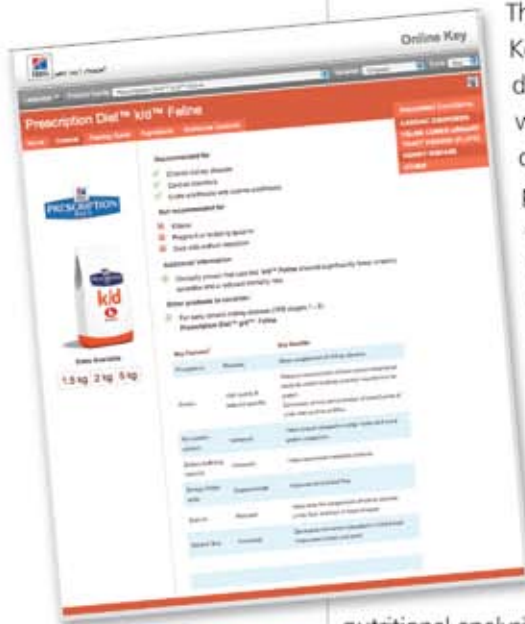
Online Key

Prescription Diet™ k/d™ Feline

Recommended for

Not recommended for

Additional information

Other products to consider

Prescription Diet™ k/d™ Feline

PRESCRIPTION DIET

k/d

1.5 kg 2 kg 5 kg

Th
K
d
w
c
I

nutritional analysi